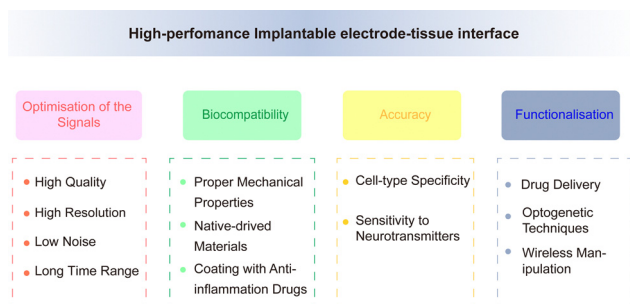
High-perfomance Implantable electrode-tissue interface

Optimisation of the Signals

- High Quality
- High Resolution
- Low Noise
- Long Time Range

Biocompatibility

- Proper Mechanical Properties
- Native-drived Materials
- Coating with Anti-inflammation Drugs

Accuracy

- Cell-type Specificity
- Sensitivity to Neurotransmitters

Functionalisation

- Drug Delivery
- Optogenetic Techniques
- Wireless Manipulation